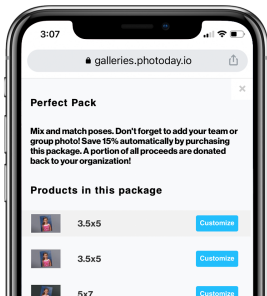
3:07

galleries.photoday.io

×

Perfect Pack

Mix and match poses. Don't forget to add your team or group photo! Save 15% automatically by purchasing this package. A portion of all proceeds are donated back to your organization!

Products in this package

3.5x5 Customize

3.5x5 Customize

5x7 Customize